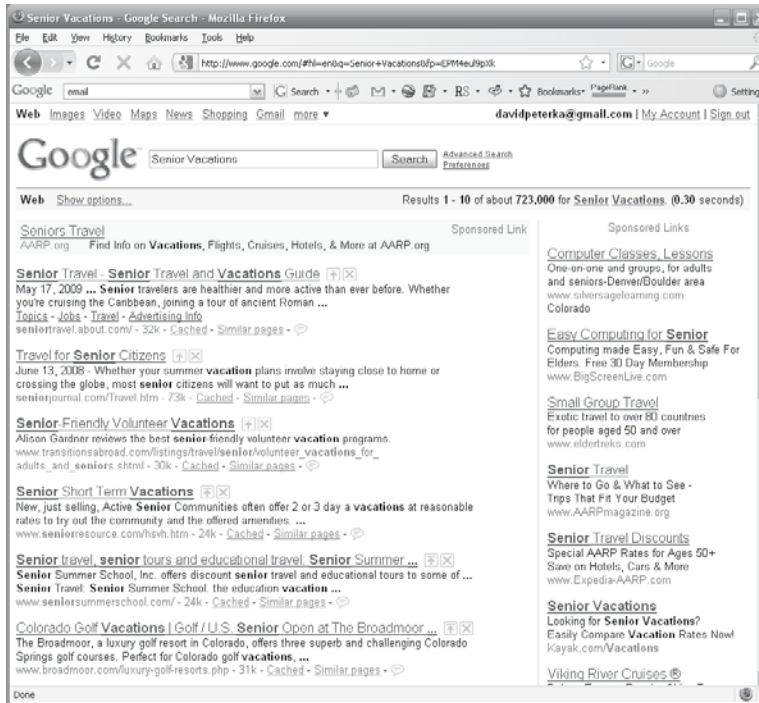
Senior Vacations - Google Search - Mozilla Firefox

File Edit View History Bookmarks Tools Help

http://www.google.com/#hl=en&q=Senior+Vacations&fp=EPM4eul9pXk

Google email Search RS Bookmarks PageRank Settings

Web Images Video Maps News Shopping Gmail more ▾ davidpeterka@gmail.com | My Account | Sign out

Google Senior Vacations Search Advanced Search Preferences

Web Show options... Results 1 - 10 of about 723,000 for Senior Vacations. (0.30 seconds)

Seniors Travel Sponsored Link
AARP.org Find Info on Vacations, Flights, Cruises, Hotels, & More at AARP.org

Senior Travel - Senior Travel and Vacations Guide
May 17, 2009 ... Senior travelers are healthier and more active than ever before. Whether you're cruising the Caribbean, joining a tour of ancient Roman ...
Topics - Jobs - Travel - Advertising Info
seniortravel.about.com/ - 32k - Cached - Similar pages

Travel for Senior Citizens
June 13, 2008 - Whether your summer vacation plans involve staying close to home or crossing the globe, most senior citizens will want to put as much ...
seniorjournal.com/Travel.htm - 73k - Cached - Similar pages

Senior-Friendly Volunteer Vacations
Alison Gardner reviews the best senior-friendly volunteer vacation programs.
www.transitionsabroad.com/listings/travel/senior/volunteer_vacations_for_adults_and_seniors.shtml - 30k - Cached - Similar pages

Senior Short Term Vacations
New, just selling, Active Senior Communities often offer 2 or 3 day a vacations at reasonable rates to try out the community and the offered amenities. ...
www.seniorresource.com/hsvh.htm - 24k - Cached - Similar pages

Senior travel, senior tours and educational travel. Senior Summer ...
Senior Summer School, Inc. offers discount senior travel and educational tours to some of ... Senior Travel. Senior Summer School. the education vacation ...
www.seniorsummerschool.com/ - 24k - Cached - Similar pages

Colorado Golf Vacations | Golf / U.S. Senior Open at The Broadmoor ...
The Broadmoor, a luxury golf resort in Colorado, offers three superb and challenging Colorado Springs golf courses. Perfect for Colorado golf vacations, ...
www.broadmoor.com/luxury-golf-resorts.php - 31k - Cached - Similar pages

Sponsored Links

Computer Classes, Lessons
One-on-one and groups, for adults and seniors-Denver/Boulder area
www.silversagelearning.com
Colorado

Easy Computing for Senior
Computing made Easy, Fun & Safe For Elders. Free 30 Day Membership
www.BigScreenLive.com

Small Group Travel
Exotic travel to over 80 countries for people aged 50 and over
www.eldertreks.com

Senior Travel
Where to Go & What to See - Trips That Fit Your Budget
www.AARPmagazine.org

Senior Travel Discounts
Special AARP Rates for Ages 50+ Save on Hotels, Cars & More
www.Expedia-AARP.com

Senior Vacations
Looking for Senior Vacations? Easily Compare Vacation Rates Now!
Kayak.com/Vacations

Viking River Cruises ®
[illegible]

Done